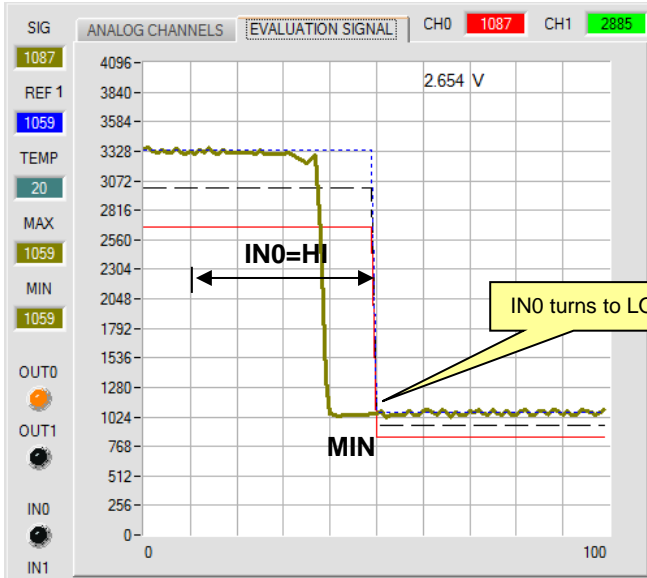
SIG
1087
REF 1
1059
TEMP
20
MAX
1059
MIN
1059
OUT0
OUT1
IN0
IN1

ANALOG CHANNELS
EVALUATION SIGNAL
CH0 1087
CH1 2885

4096
3840
3584
3328
3072
2816
2560
2304
2048
1792
1536
1280
1024
768
512
256
0

0
100

2.654 V

IN0=HI

IN0 turns to LO

MIN